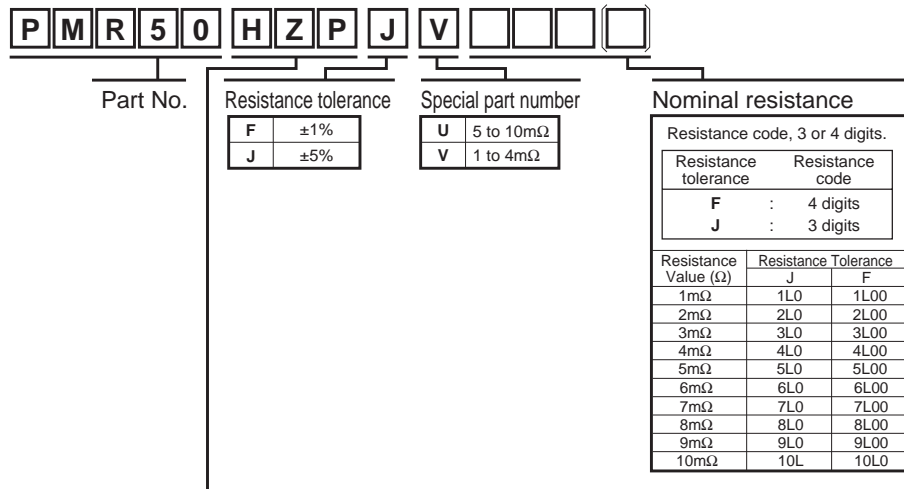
P M R 5 0 H Z P J V

Part No.

Resistance tolerance

| F | ±1% |
|---|---|
| J | ±5% |

Special part number

| U | 5 to 10mΩ |
|---|---|
| V | 1 to 4mΩ |

Nominal resistance

Resistance code, 3 or 4 digits.

| Resistance tolerance | | Resistance code |
|---|---|---|
| F | : | 4 digits |
| J | : | 3 digits |

| Resistance Value (Ω) | Resistance Tolerance J | Resistance Tolerance F |
|---|---|---|
| 1mΩ | 1L0 | 1L00 |
| 2mΩ | 2L0 | 2L00 |
| 3mΩ | 3L0 | 3L00 |
| 4mΩ | 4L0 | 4L00 |
| 5mΩ | 5L0 | 5L00 |
| 6mΩ | 6L0 | 6L00 |
| 7mΩ | 7L0 | 7L00 |
| 8mΩ | 8L0 | 8L00 |
| 9mΩ | 9L0 | 9L00 |
| 10mΩ | 10L | 10L0 |